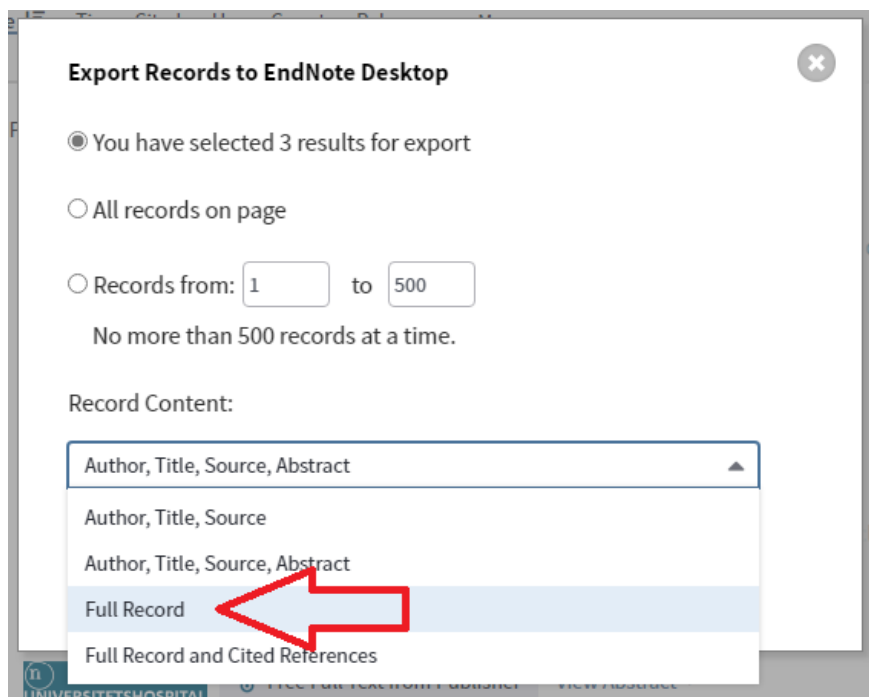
Export Records to EndNote Desktop

You have selected 3 results for export

All records on page

Records from: 1 to 500

No more than 500 records at a time.

Record Content:

Author, Title, Source, Abstract

Author, Title, Source

Author, Title, Source, Abstract

Full Record

Full Record and Cited References

UNIVERSITETSHOSPITAL

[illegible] Full Text from Publisher

View Abstract